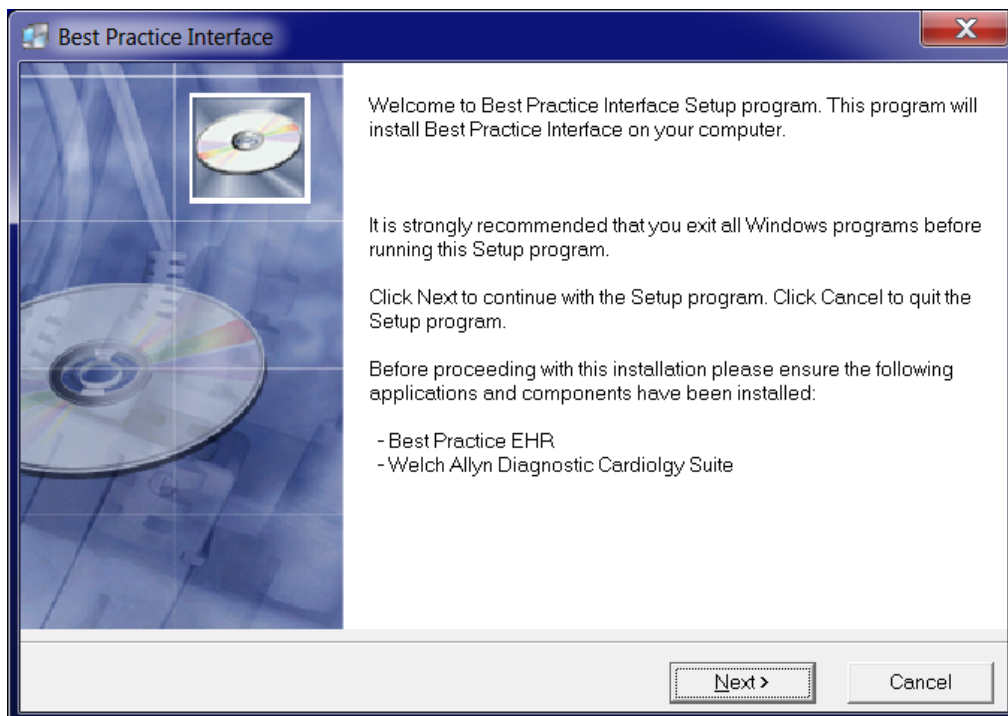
Best Practice Interface

X

Welcome to Best Practice Interface Setup program. This program will install Best Practice Interface on your computer.

It is strongly recommended that you exit all Windows programs before running this Setup program.

Click Next to continue with the Setup program. Click Cancel to quit the Setup program.

Before proceeding with this installation please ensure the following applications and components have been installed:

- Best Practice EHR
- Welch Allyn Diagnostic Cardiolgy Suite

Next >

Cancel